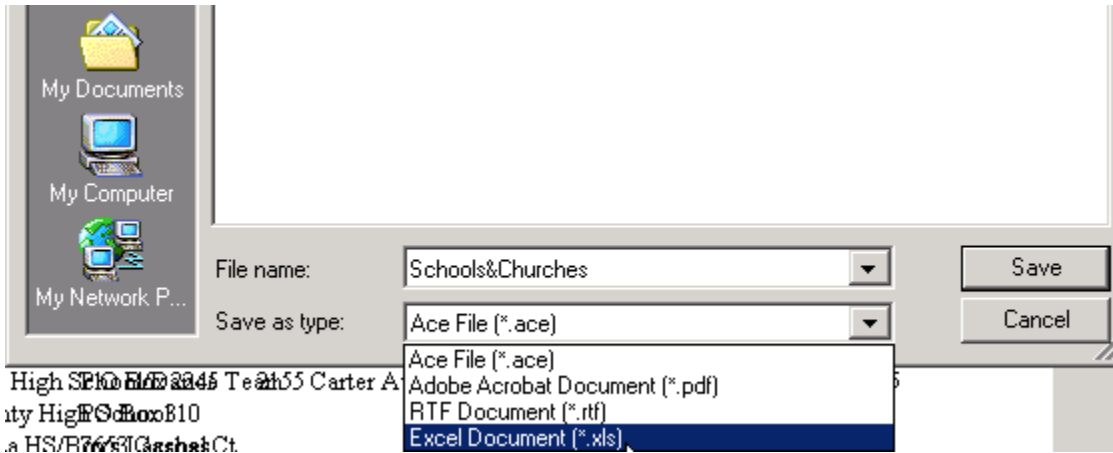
My Documents

My Computer

My Network P...

File name: Schools&Churches

Save as type: Ace File (*.ace)

Save

Cancel

Ace File (*.ace)
Adobe Acrobat Document (*.pdf)
RTF Document (*.rtf)
Excel Document (*.xls)

High S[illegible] Tea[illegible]55 Carter A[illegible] 5
ity High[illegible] Box 310
a HS/R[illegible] Ct